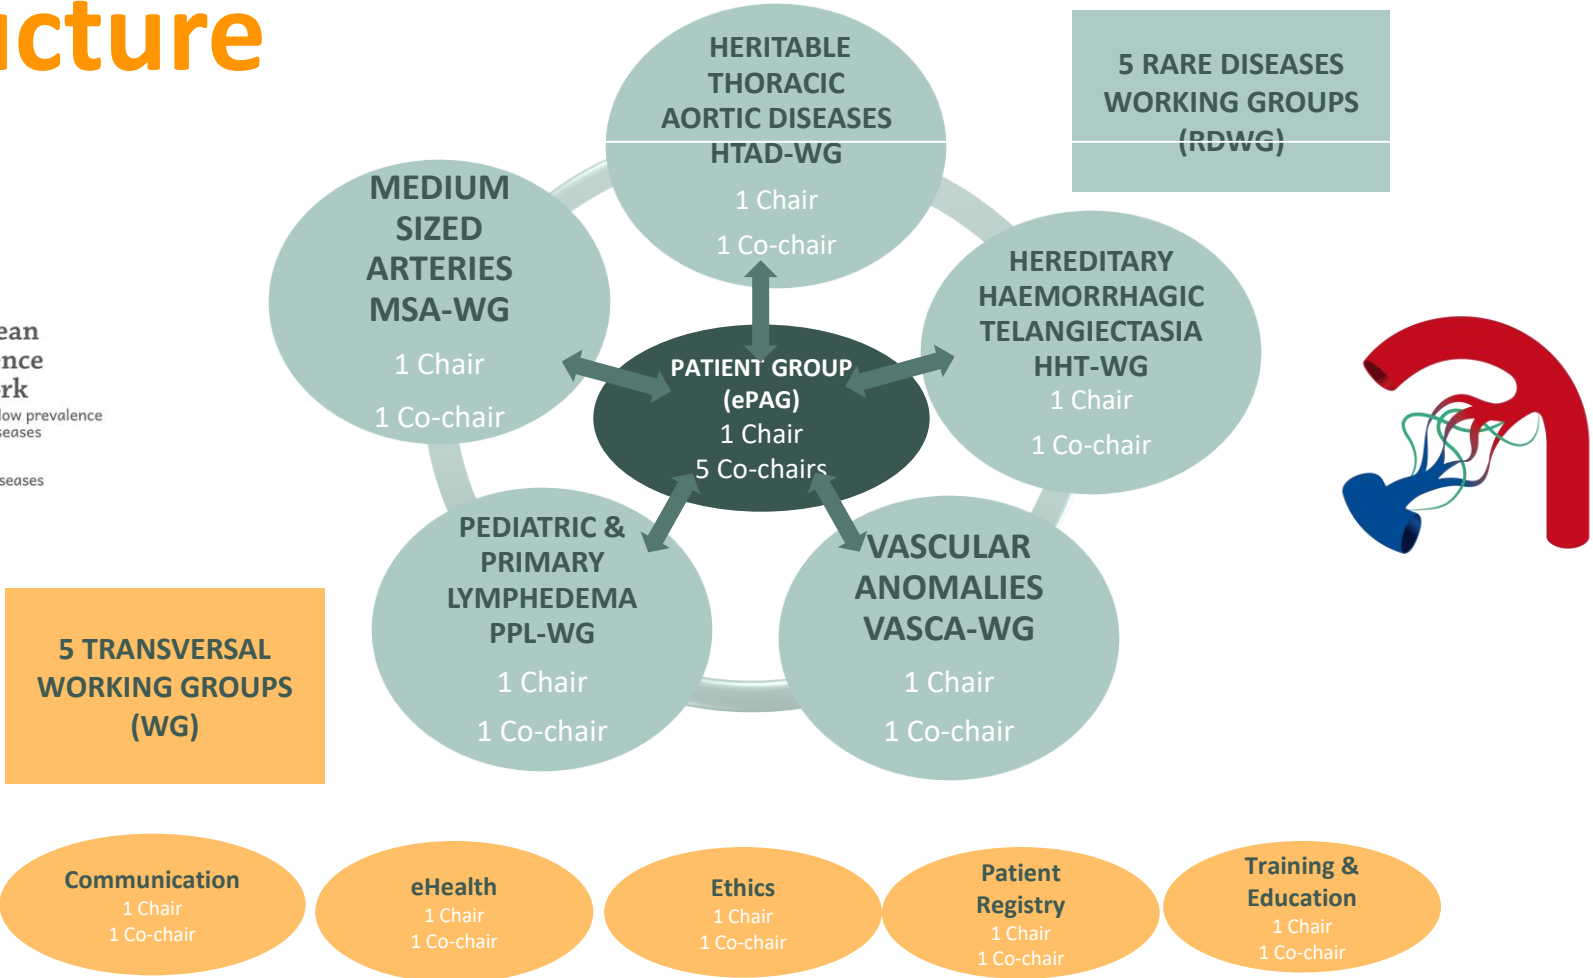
icture

ean
nce
rk
low prevalence
seases

seases

HERITABLE THORACIC AORTIC DISEASES HTAD-WG
1 Chair
1 Co-chair

5 RARE DISEASES WORKING GROUPS (RDWG)

MEDIUM SIZED ARTERIES MSA-WG
1 Chair
1 Co-chair

PATIENT GROUP (ePAG)
1 Chair
5 Co-chairs

HEREDITARY HAEMORRHAGIC TELANGIECTASIA HHT-WG
1 Chair
1 Co-chair

PEDIATRIC & PRIMARY LYMPHEDEMA PPL-WG
1 Chair
1 Co-chair

VASCULAR ANOMALIES VASCA-WG
1 Chair
1 Co-chair

5 TRANSVERSAL WORKING GROUPS (WG)

Communication
1 Chair
1 Co-chair

eHealth
1 Chair
1 Co-chair

Ethics
1 Chair
1 Co-chair

Patient Registry
1 Chair
1 Co-chair

Training & Education
1 Chair
1 Co-chair